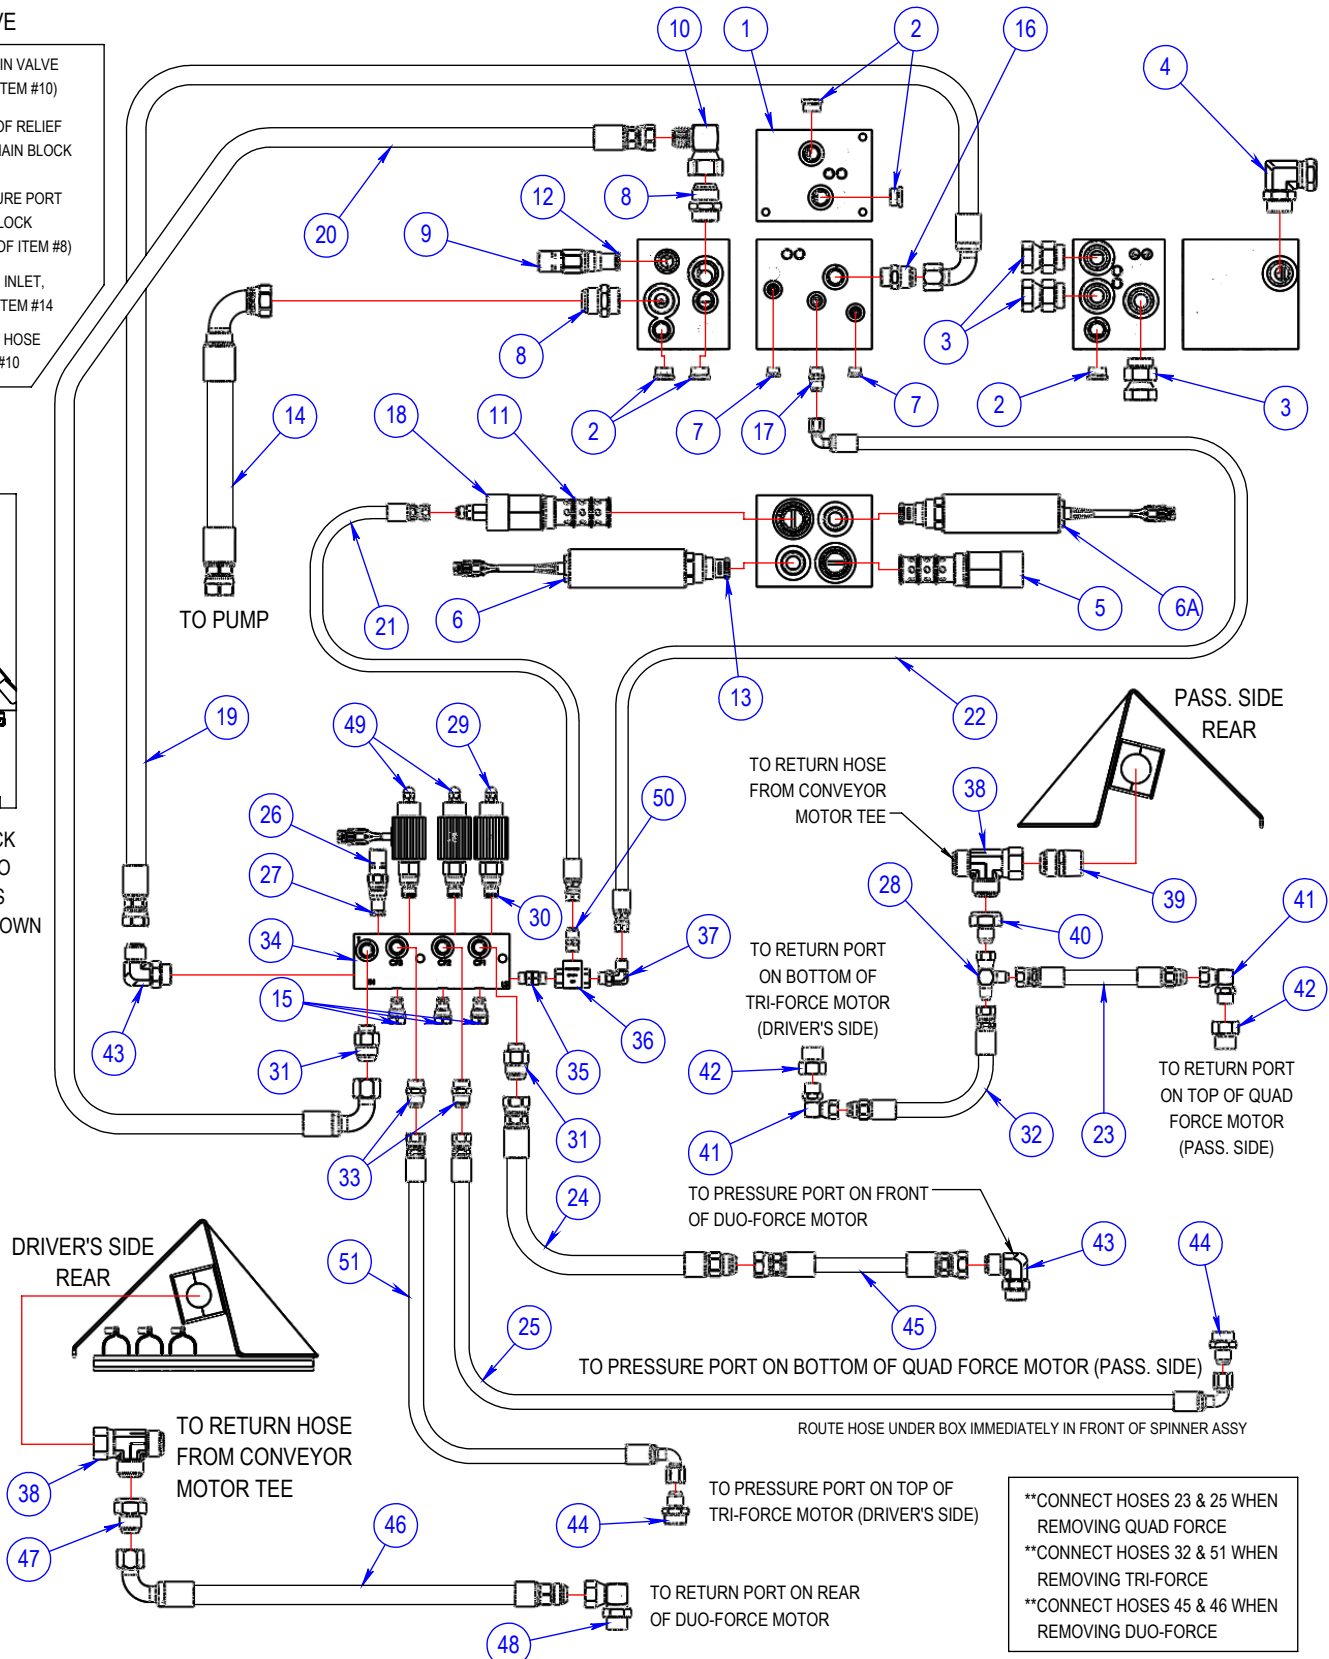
VE

IN VALVE
TEM #10)

OF RELIEF
MAIN BLOCK

URE PORT
LOCK
OF ITEM #8)

INLET,
TEM #14

HOSE
#10

CK
O
S
OWN

10 1 2 16 4

20 12 8 9 8 3 3 2 7 7 17 7 2 3

14 18 11

TO PUMP

21 6 5 6A 13 22

PASS. SIDE
REAR

19 49 29

TO RETURN HOSE
FROM CONVEYOR
MOTOR TEE

38 50 26 27 30 39 28 40 41 34 37 42

TO RETURN PORT
ON BOTTOM OF
TRI-FORCE MOTOR
(DRIVER'S SIDE)

15 36 43 31 35 42

TO RETURN PORT
ON TOP OF QUAD
FORCE MOTOR
(PASS. SIDE)

41 32 23 31 33 24

TO PRESSURE PORT ON FRONT
OF DUO-FORCE MOTOR

43 44

DRIVER'S SIDE
REAR

51 45 25

TO PRESSURE PORT ON BOTTOM OF QUAD FORCE MOTOR (PASS. SIDE)

ROUTE HOSE UNDER BOX IMMEDIATELY IN FRONT OF SPINNER ASSY

TO RETURN HOSE
FROM CONVEYOR
MOTOR TEE

38

TO PRESSURE PORT ON TOP OF
TRI-FORCE MOTOR (DRIVER'S SIDE)

**CONNECT HOSES 23 & 25 WHEN
REMOVING QUAD FORCE
**CONNECT HOSES 32 & 51 WHEN
REMOVING TRI-FORCE
**CONNECT HOSES 45 & 46 WHEN
REMOVING DUO-FORCE

46 44 47

TO RETURN PORT ON REAR
OF DUO-FORCE MOTOR

48